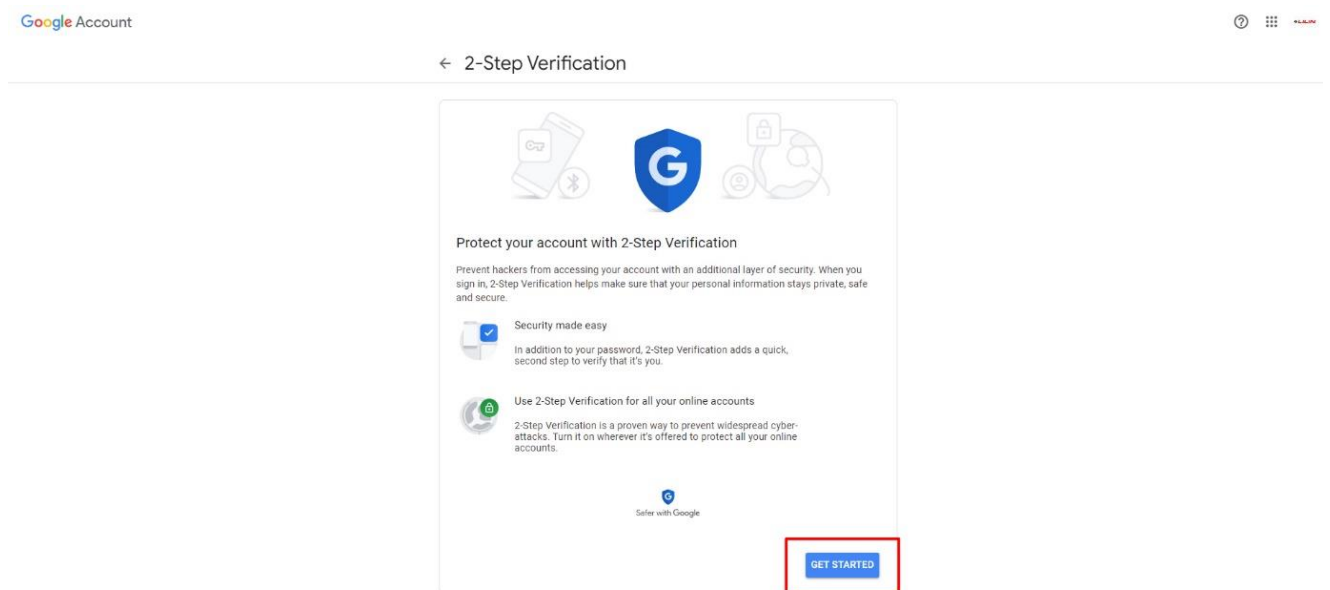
Google Account

← 2-Step Verification

G

Protect your account with 2-Step Verification

Prevent hackers from accessing your account with an additional layer of security. When you sign in, 2-Step Verification helps make sure that your personal information stays private, safe and secure.

Security made easy

In addition to your password, 2-Step Verification adds a quick, second step to verify that it's you.

Use 2-Step Verification for all your online accounts

2-Step Verification is a proven way to prevent widespread cyber-attacks. Turn it on wherever it's offered to protect all your online accounts.

Safer with Google

GET STARTED